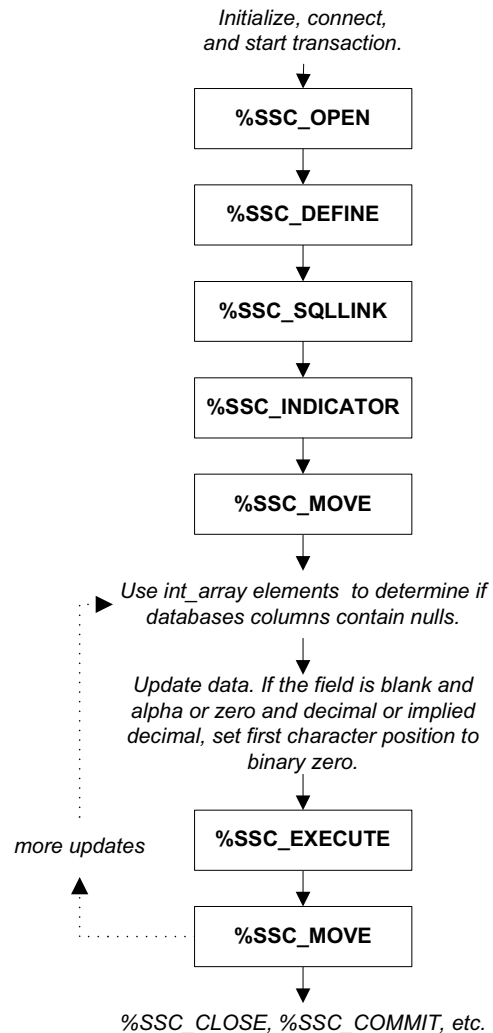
Initialize, connect, and start transaction.

%SSC_OPEN

%SSC_DEFINE

%SSC_SQLLINK

%SSC_INDICATOR

%SSC_MOVE

Use int_array elements to determine if databases columns contain nulls.

Update data. If the field is blank and alpha or zero and decimal or implied decimal, set first character position to binary zero.

more updates

%SSC_EXECUTE

%SSC_MOVE

%SSC_CLOSE, %SSC_COMMIT, etc.